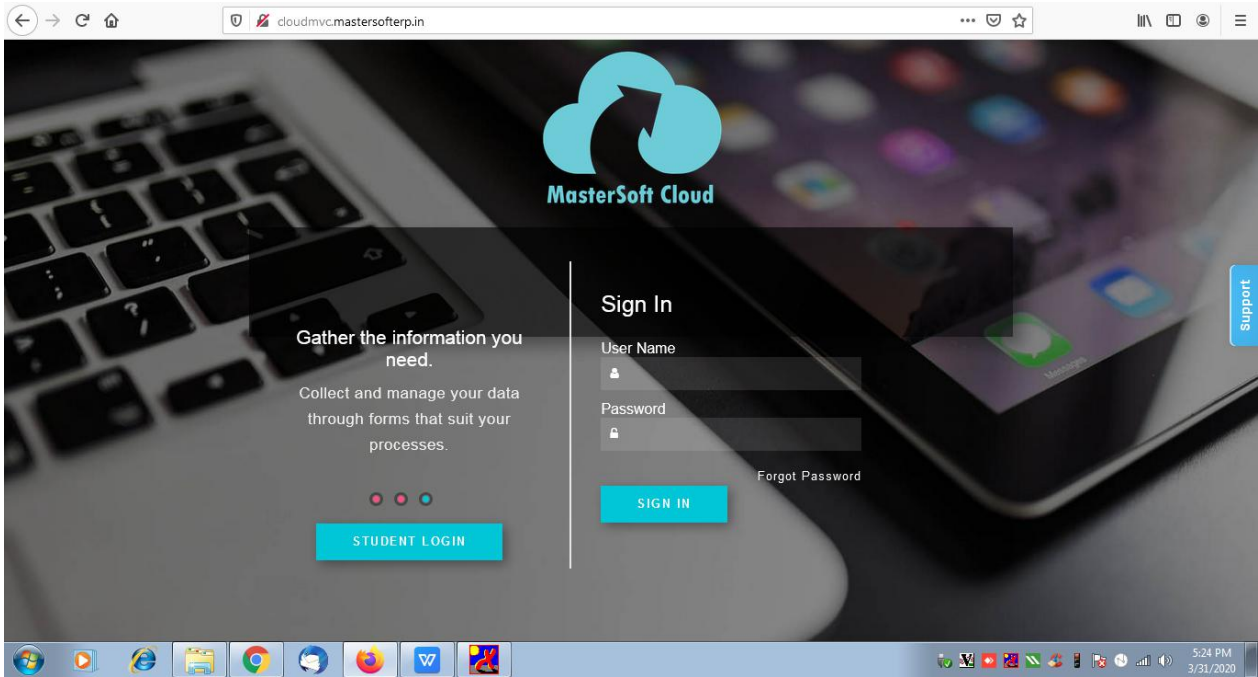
cloudmvc.mastersofterp.in

MasterSoft Cloud

Gather the information you need.

Collect and manage your data through forms that suit your processes.

STUDENT LOGIN

Sign In

User Name

Password

Forgot Password

SIGN IN

Support

Messages

5:24 PM
3/31/2020